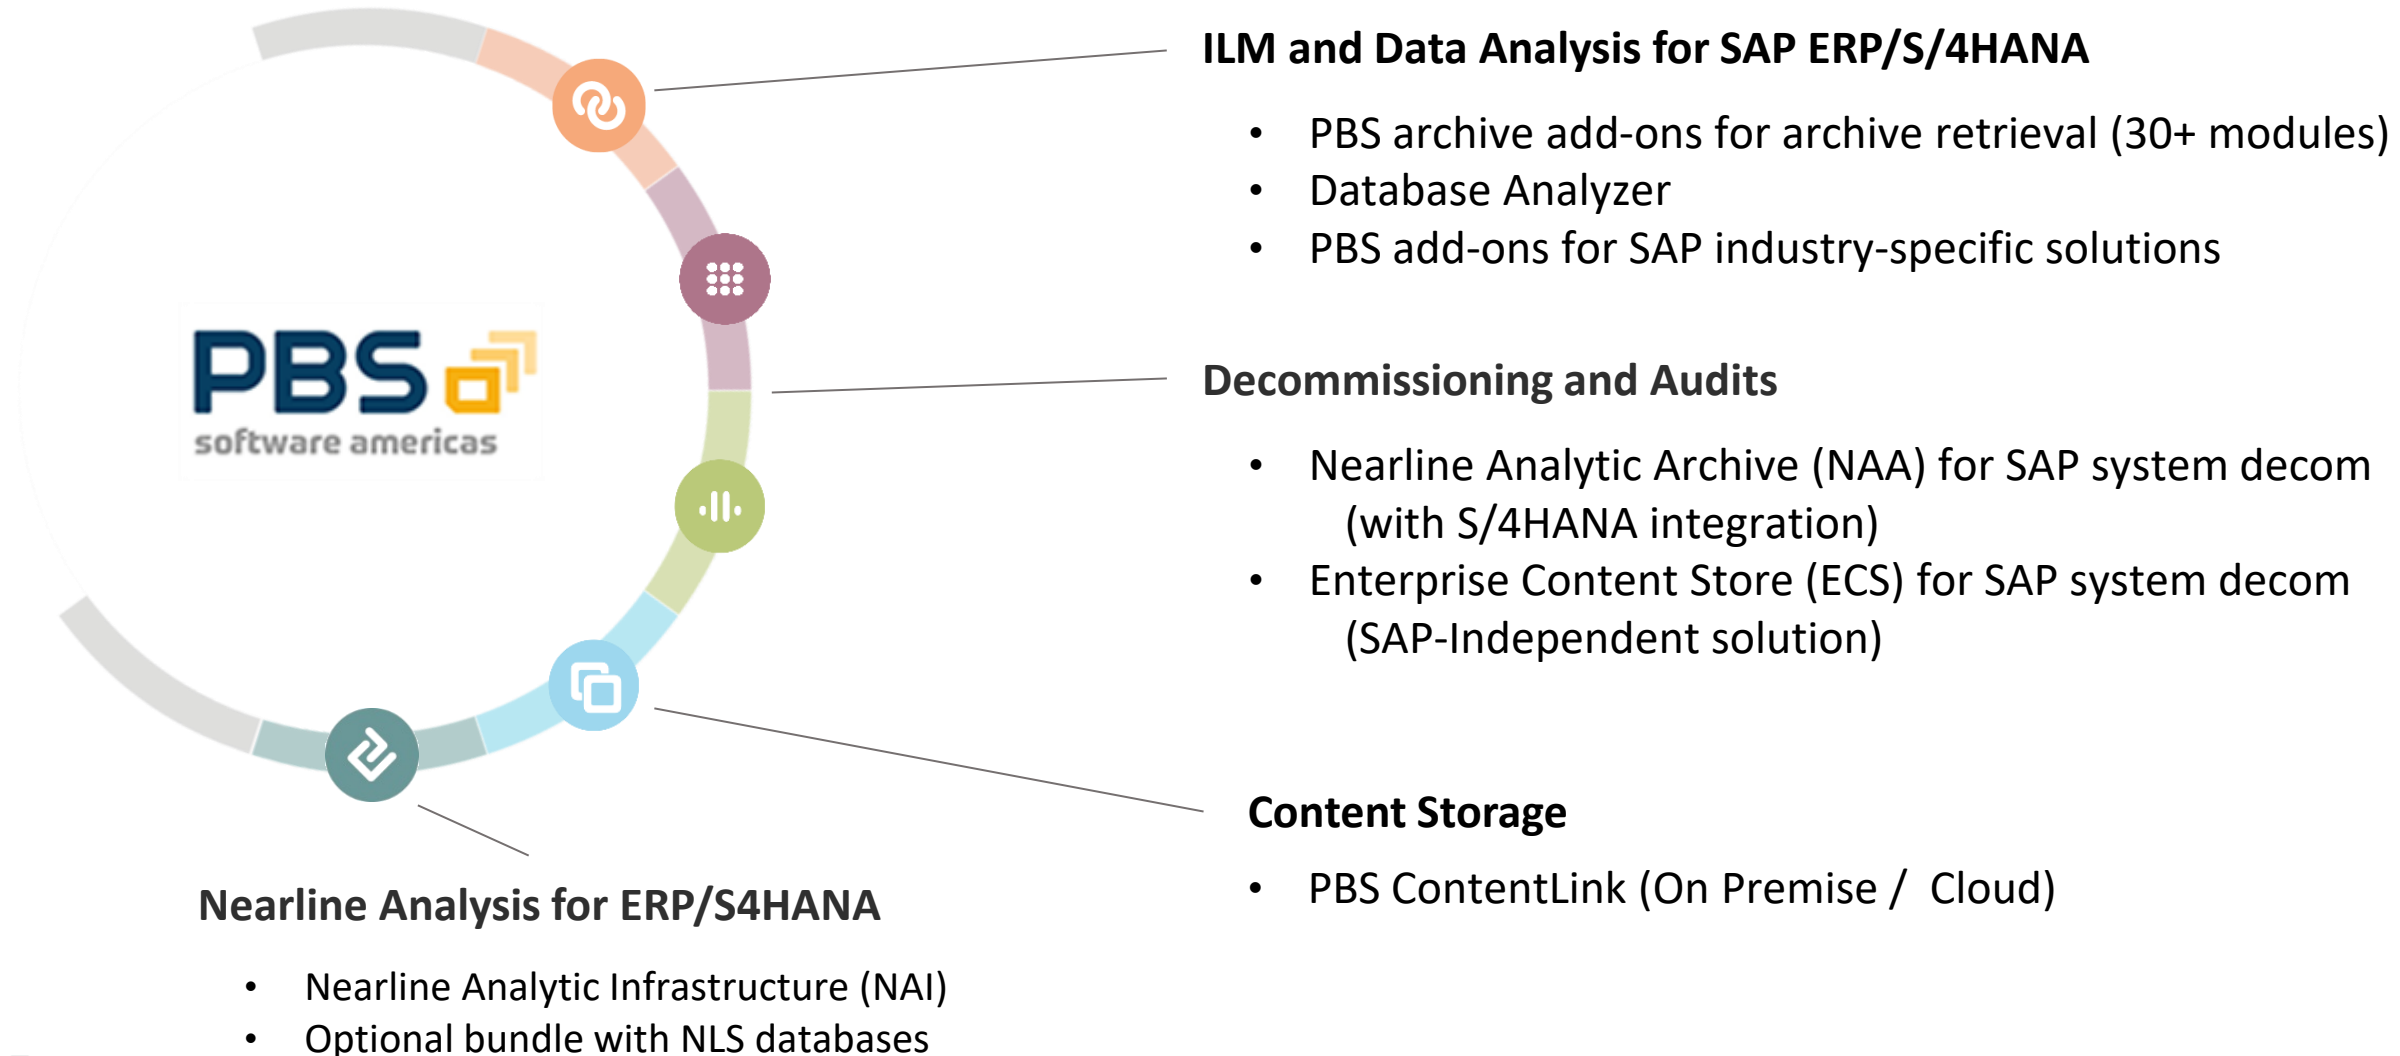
PBS
software americas

ILM and Data Analysis for SAP ERP/S/4HANA

- PBS archive add-ons for archive retrieval (30+ modules)
- Database Analyzer
- PBS add-ons for SAP industry-specific solutions

Decommissioning and Audits

- Nearline Analytic Archive (NAA) for SAP system decom (with S/4HANA integration)
- Enterprise Content Store (ECS) for SAP system decom (SAP-Independent solution)

Content Storage

- PBS ContentLink (On Premise / Cloud)

Nearline Analysis for ERP/S4HANA

- Nearline Analytic Infrastructure (NAI)
- Optional bundle with NLS databases